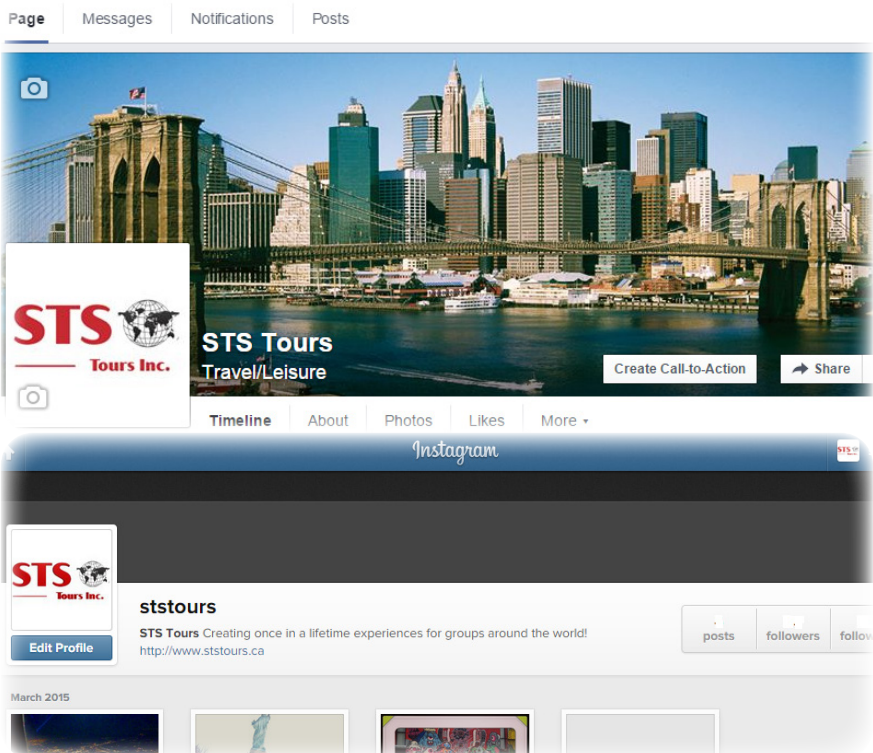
Page Messages Notifications Posts

STS Tours Inc.

STS Tours
Travel/Leisure

Create Call-to-Action
Share

Timeline About Photos Likes More

Instagram

STS Tours Inc.

Edit Profile

ststours
STS Tours Creating once in a lifetime experiences for groups around the world!
http://www.ststours.ca

posts followers follo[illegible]

March 2015